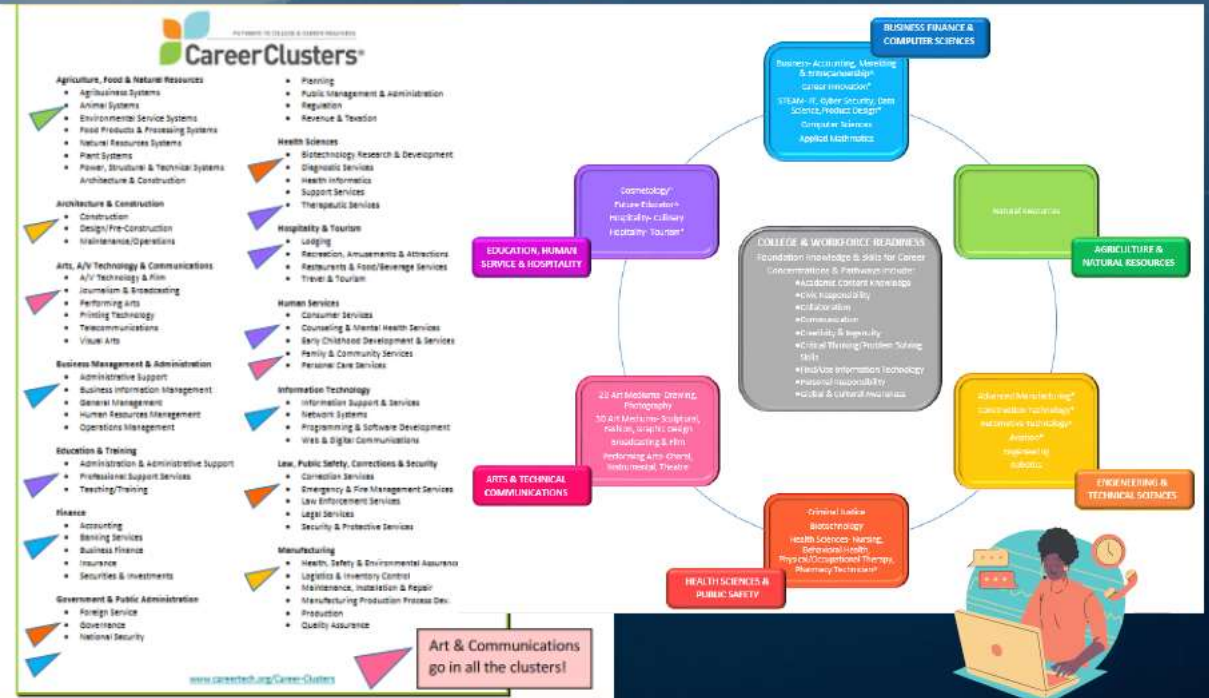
PATHWAYS TO COLLEGE & CAREER READINESS
CareerClusters®

Agriculture, Food & Natural Resources
• Agribusiness Systems
• Animal Systems
• Environmental Service Systems
• Food Products & Processing Systems
• Natural Resources Systems
• Plant Systems
• Power, Structural & Technical Systems
Architecture & Construction

Architecture & Construction
• Construction
• Design/Pre-Construction
• Maintenance/Operations

Arts, A/V Technology & Communications
• A/V Technology & Film
• Journalism & Broadcasting
• Performing Arts
• Printing Technology
• Telecommunications
• Visual Arts

Business Management & Administration
• Administrative Support
• Business Information Management
• General Management
• Human Resources Management
• Operations Management

Education & Training
• Administration & Administrative Support
• Professional Support Services
• Teaching/Training

Finance
• Accounting
• Banking Services
• Business Finance
• Insurance
• Securities & Investments

Government & Public Administration
• Foreign Service
• Governance
• National Security

• Planning
• Public Management & Administration
• Regulation
• Revenue & Taxation

Health Sciences
• Biotechnology Research & Development
• Diagnostic Services
• Health Informatics
• Support Services
• Therapeutic Services

Hospitality & Tourism
• Lodging
• Recreation, Amusements & Attractions
• Restaurants & Food/Beverage Services
• Travel & Tourism

Human Services
• Consumer Services
• Counseling & Mental Health Services
• Early Childhood Development & Services
• Family & Community Services
• Personal Care Services

Information Technology
• Information Support & Services
• Network Systems
• Programming & Software Development
• Web & Digital Communications

Law, Public Safety, Corrections & Security
• Correction Services
• Emergency & Fire Management Services
• Law Enforcement Services
• Legal Services
• Security & Protective Services

Manufacturing
• Health, Safety & Environmental Assurance
• Logistics & Inventory Control
• Maintenance, Installation & Repair
• Manufacturing Production Process Dev.
• Production
• Quality Assurance

www.careertech.org/Career-Clusters

Art & Communications go in all the clusters!

BUSINESS FINANCE & COMPUTER SCIENCES

Business- Accounting, Marketing & Entrepreneurship*
Career Innovation*
STEAM- IT, Cyber Security, Data Science, Product Design*
Computer Sciences
Applied Mathematics

Natural Resources

AGRICULTURE & NATURAL RESOURCES

Cosmetology*
Future Educators*
Hospitality- Culinary
Hospitality- Tourism*

EDUCATION, HUMAN SERVICE & HOSPITALITY

COLLEGE & WORKFORCE READINESS
Foundation Knowledge & Skills for Career Concentrations & Pathways include:
•Academic Content Knowledge
•Civic Responsibility
•Collaboration
•Communication
•Creativity & Ingenuity
•Critical Thinking/Problem Solving Skills
•Find/Use Information Technology
•Personal Responsibility
•Global & Cultural Awareness

2D Art Mediums- Drawing, Photography
3D Art Mediums- Sculpture, Fashion, Graphic Design
Broadcasting & Film
Performing Arts- Choral, Instrumental, Theatre

ARTS & TECHNICAL COMMUNICATIONS

Advanced Manufacturing*
Construction Technology*
Automotive Technology*
Aviation*
Engineering
Robotics

ENGINEERING & TECHNICAL SCIENCES

Criminal Justice
Biotechnology
Health Sciences- Nursing, Behavioral Health, Physical/Occupational Therapy, Pharmacy Technician*

HEALTH SCIENCES & PUBLIC SAFETY